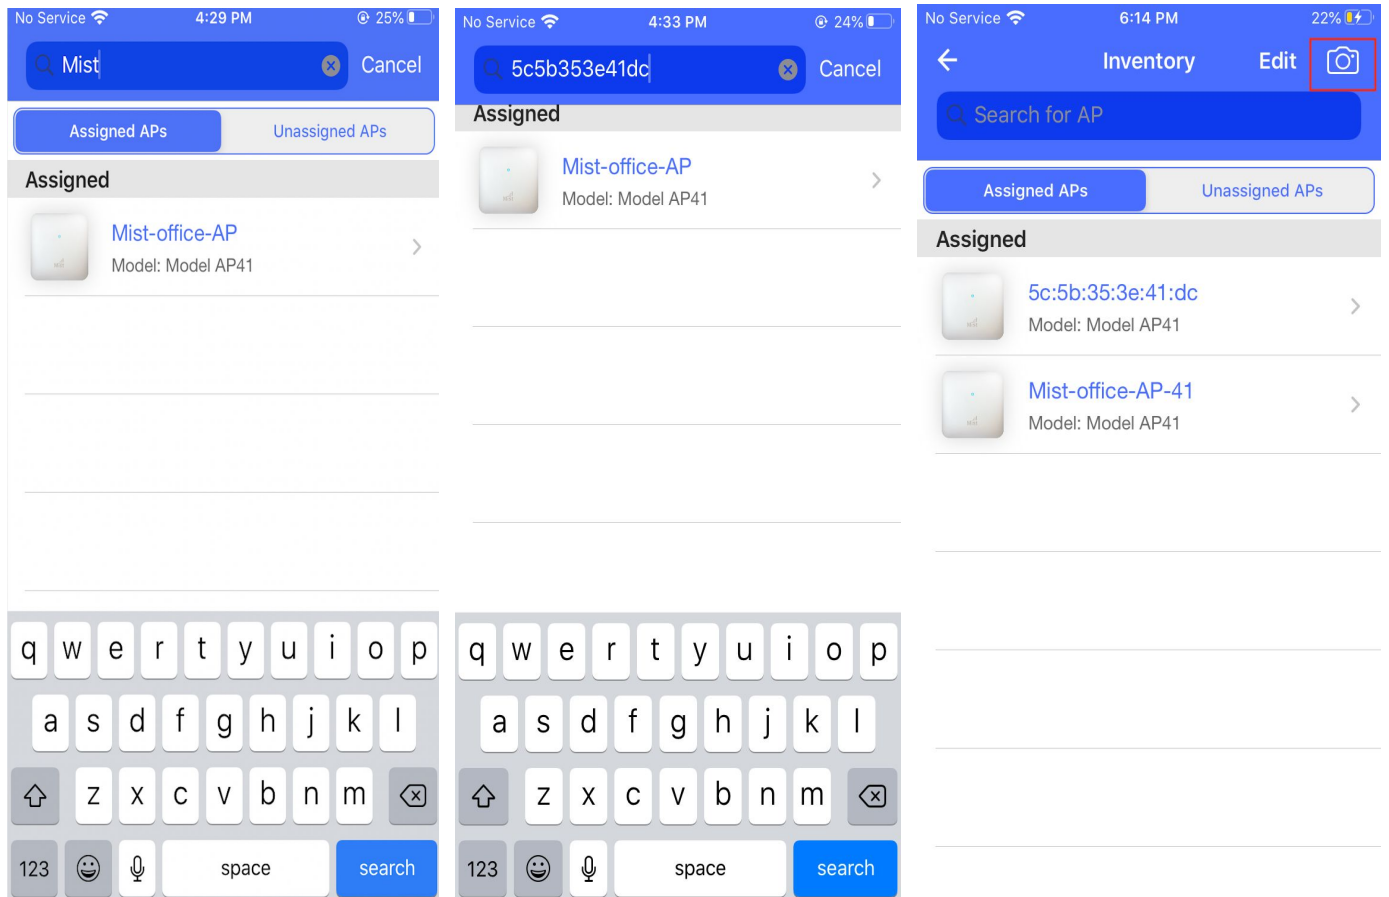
No Service 4:29 PM 25%

Mist Cancel

Assigned APs Unassigned APs

Assigned

Mist-office-AP
Model: Model AP41

q w e r t y u i o p
a s d f g h j k l
z x c v b n m
123 space search

No Service 4:33 PM 24%

5c5b353e41dc Cancel

Assigned

Mist-office-AP
Model: Model AP41

q w e r t y u i o p
a s d f g h j k l
z x c v b n m
123 space search

No Service 6:14 PM 22%

Inventory Edit

Search for AP

Assigned APs Unassigned APs

Assigned

5c:5b:35:3e:41:dc
Model: Model AP41

Mist-office-AP-41
Model: Model AP41